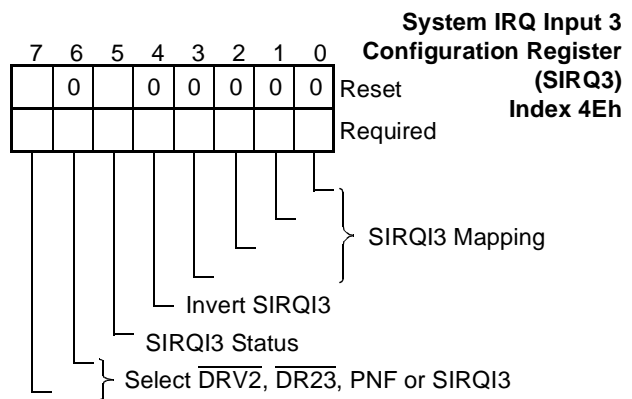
System IRQ Input 3 Configuration Register (SIRQ3) Index 4Eh

| 7 | 6 | 5 | 4 | 3 | 2 | 1 | 0 | |
|---|---|---|---|---|---|---|---|---|
| | 0 | | 0 | 0 | 0 | 0 | 0 | Reset |
| | | | | | | | | Required |

SIRQI3 Mapping

Invert SIRQI3

SIRQI3 Status

Select $\overline{DRV2}$, $\overline{DR23}$, PNF or SIRQI3